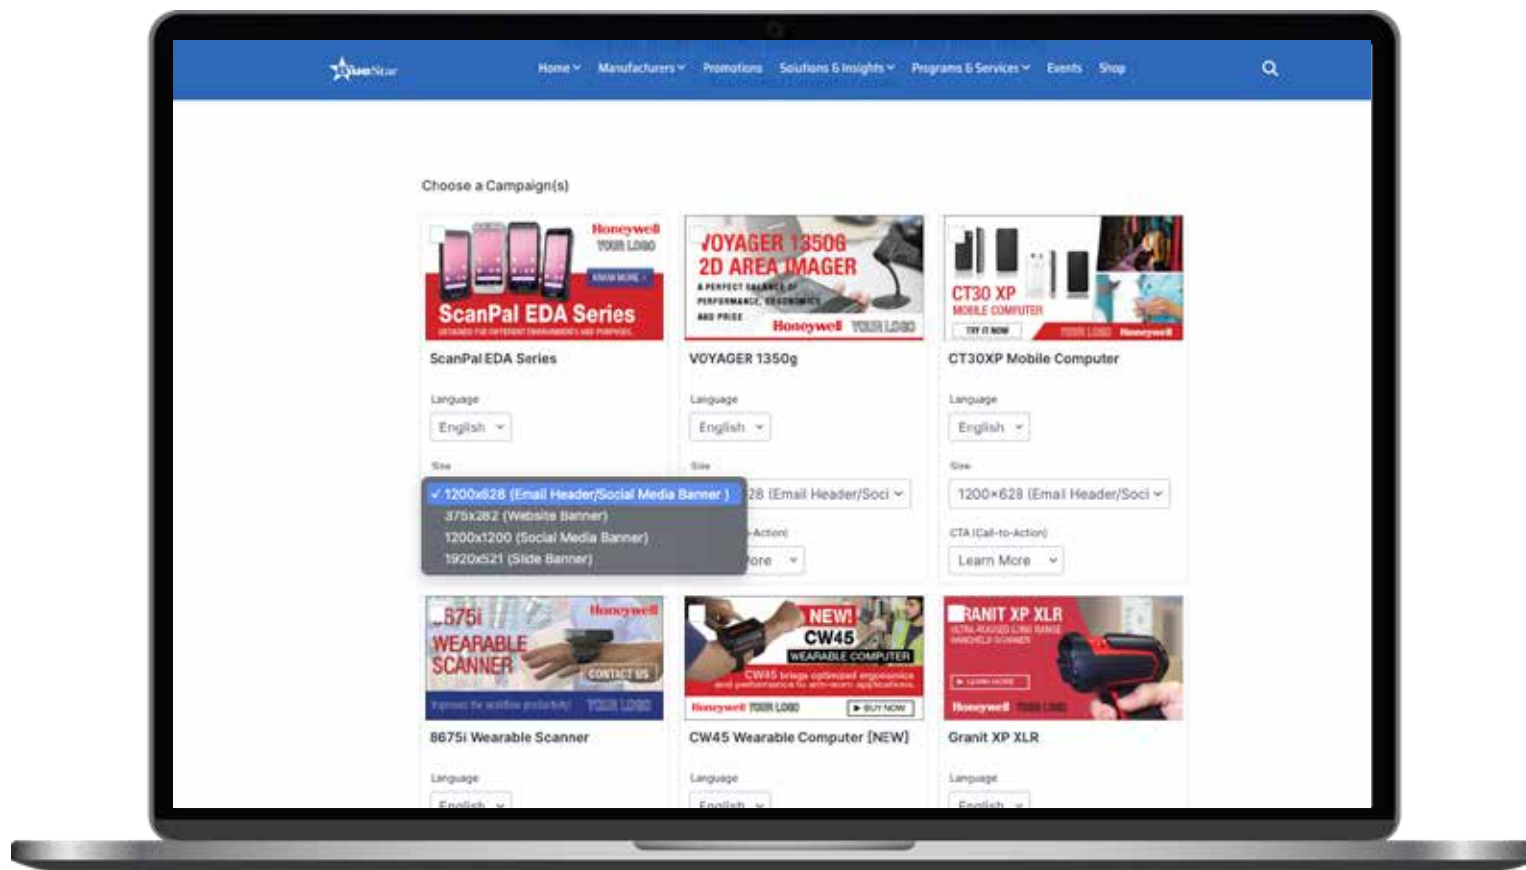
BlueStar

Home Manufacturers Promotions Solutions & Insights Programs & Services Events Shop

Choose a Campaign(s)

Honeywell
YOUR LOGO
KNOW MORE
ScanPal EDA Series
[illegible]

ScanPal EDA Series

Language
English

Size
✓ 1200x628 (Email Header/Social Media Banner )
375x282 (Website Banner)
1200x1200 (Social Media Banner)
1920x521 (Slide Banner)

VOYAGER 1350G
2D AREA IMAGER
A PERFECT BALANCE OF PERFORMANCE, ERGONOMICS AND PRICE
Honeywell YOUR LOGO

VOYAGER 1350g

Language
English

Size
28 (Email Header/Soci

-Action)
ore

CT30 XP
MOBILE COMPUTER
TRY IT NOW
YOUR LOGO Honeywell

CT30XP Mobile Computer

Language
English

Size
1200×628 (Email Header/Soci

CTA (Call-to-Action)
Learn More

8675i
WEARABLE SCANNER
Honeywell
CONTACT US
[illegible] YOUR LOGO

8675i Wearable Scanner

Language
English

NEW!
CW45
WEARABLE COMPUTER
CW45 brings optimized ergonomics and performance to arm-worn applications.
Honeywell YOUR LOGO
BUY NOW

CW45 Wearable Computer [NEW]

Language
English

GRANIT XP XLR
ULTRA RUGGED LONG RANGE HANDHELD SCANNER
LEARN MORE
Honeywell YOUR LOGO

Granit XP XLR

Language
English